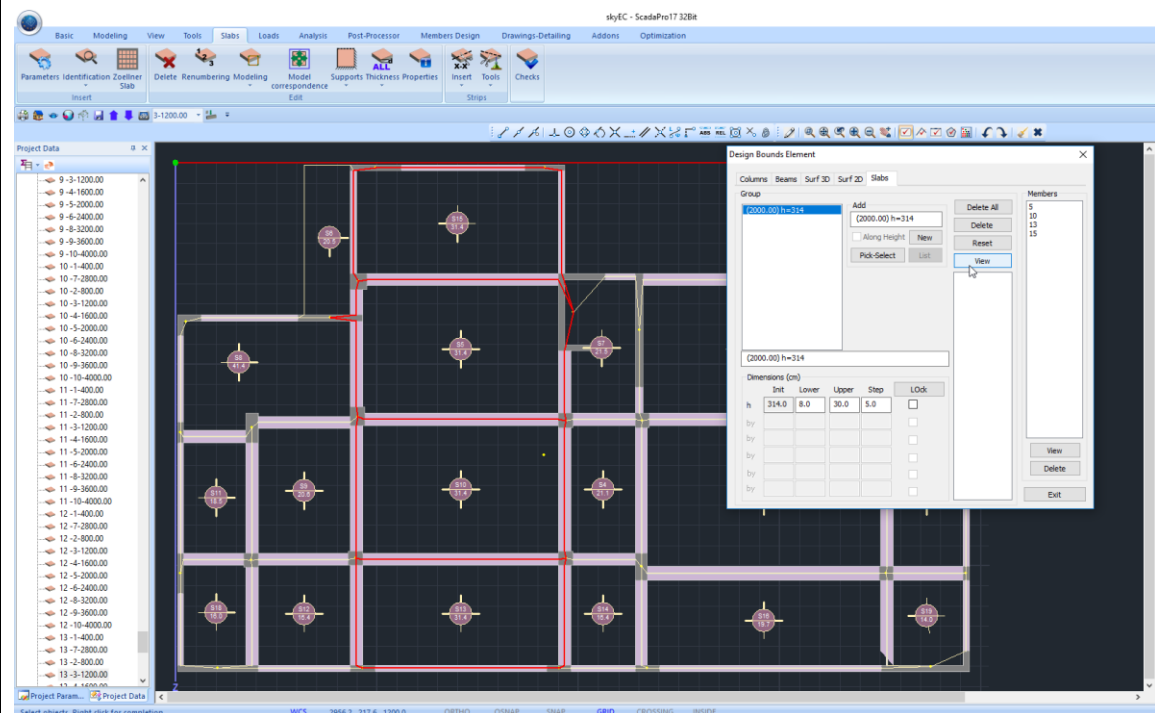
skyEC - ScadaPro17 32Bit

Basic Modeling View Tools Slabs Loads Analysis Post-Processor Members Design Drawings-Detailing Addons Optimization

Parameters Identification Zoellner Slab
Insert
Delete Renumbering Modeling Model correspondence Supports Thickness Properties
Edit
Insert Tools
Strips
Checks

3-1200.00

Project Data

9 -3-1200.00
9 -4-1600.00
9 -5-2000.00
9 -6-2400.00
9 -8-3200.00
9 -9-3600.00
9 -10-4000.00
10 -1-400.00
10 -7-2800.00
10 -2-800.00
10 -3-1200.00
10 -4-1600.00
10 -5-2000.00
10 -6-2400.00
10 -8-3200.00
10 -9-3600.00
10 -10-4000.00
11 -1-400.00
11 -7-2800.00
11 -2-800.00
11 -3-1200.00
11 -4-1600.00
11 -5-2000.00
11 -6-2400.00
11 -8-3200.00
11 -9-3600.00
11 -10-4000.00
12 -1-400.00
12 -7-2800.00
12 -2-800.00
12 -3-1200.00
12 -4-1600.00
12 -5-2000.00
12 -6-2400.00
12 -8-3200.00
12 -9-3600.00
12 -10-4000.00
13 -1-400.00
13 -7-2800.00
13 -2-800.00
13 -3-1200.00

Project Param... Project Data

S15 31.4
S6 20.6
S5 31.4
S7 21.5
S8 41.4
S10 31.4
S11 18.5
S9 20.6
S4 21.1
S18 16.0
S12 16.4
S13 31.4
S14 15.4
S16 19.1
S19 14.0

Design Bounds Element

Columns Beams Surf 3D Surf 2D Slabs

Group
(2000.00) h=314

Add
(2000.00) h=314
Along Height New
Pick-Select List

Delete All
Delete
Reset
View

Members
5
10
13
15

(2000.00) h=314

Dimensions (cm)
| | Init | Lower | Upper | Step | LOck |
|---|---|---|---|---|---|
| h | 314.0 | 8.0 | 30.0 | 5.0 | |
| by | | | | | |
| by | | | | | |
| by | | | | | |
| by | | | | | |
| by | | | | | |

View
Delete
Exit

Select objects. Right click for completion WCS 2956.2 -217.6 1200.0 ORTHO OSNAP SNAP GRID CROSSING INSIDE